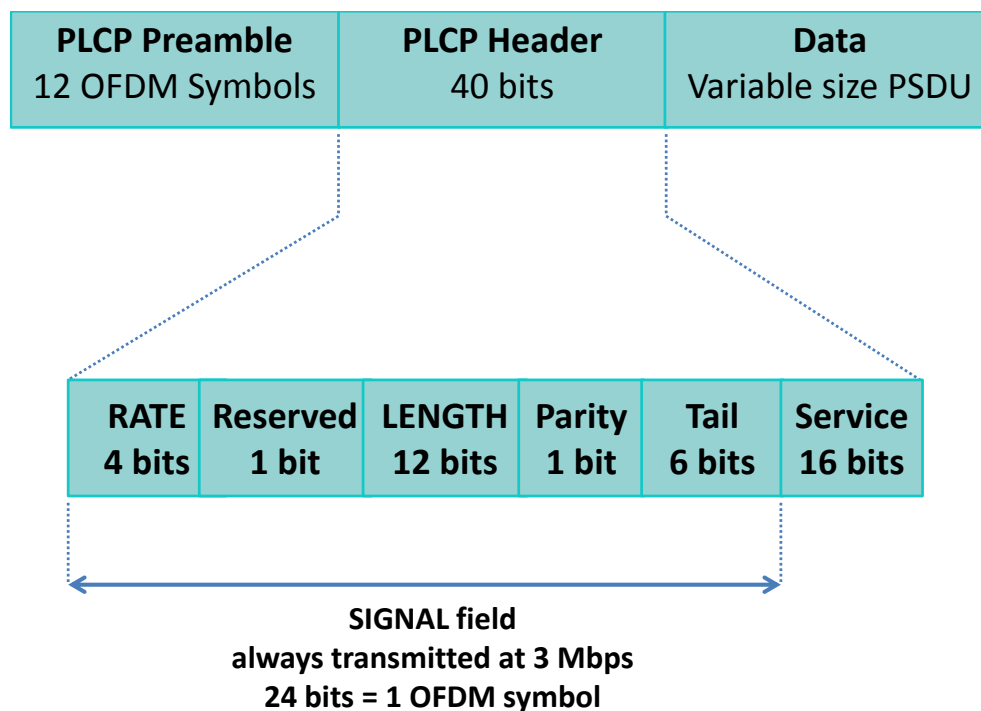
| PLCP Preamble 12 OFDM Symbols | PLCP Header 40 bits | Data Variable size PSDU |
|---|---|---|

| RATE 4 bits | Reserved 1 bit | LENGTH 12 bits | Parity 1 bit | Tail 6 bits | Service 16 bits |
|---|---|---|---|---|---|

SIGNAL field
always transmitted at 3 Mbps
24 bits = 1 OFDM symbol